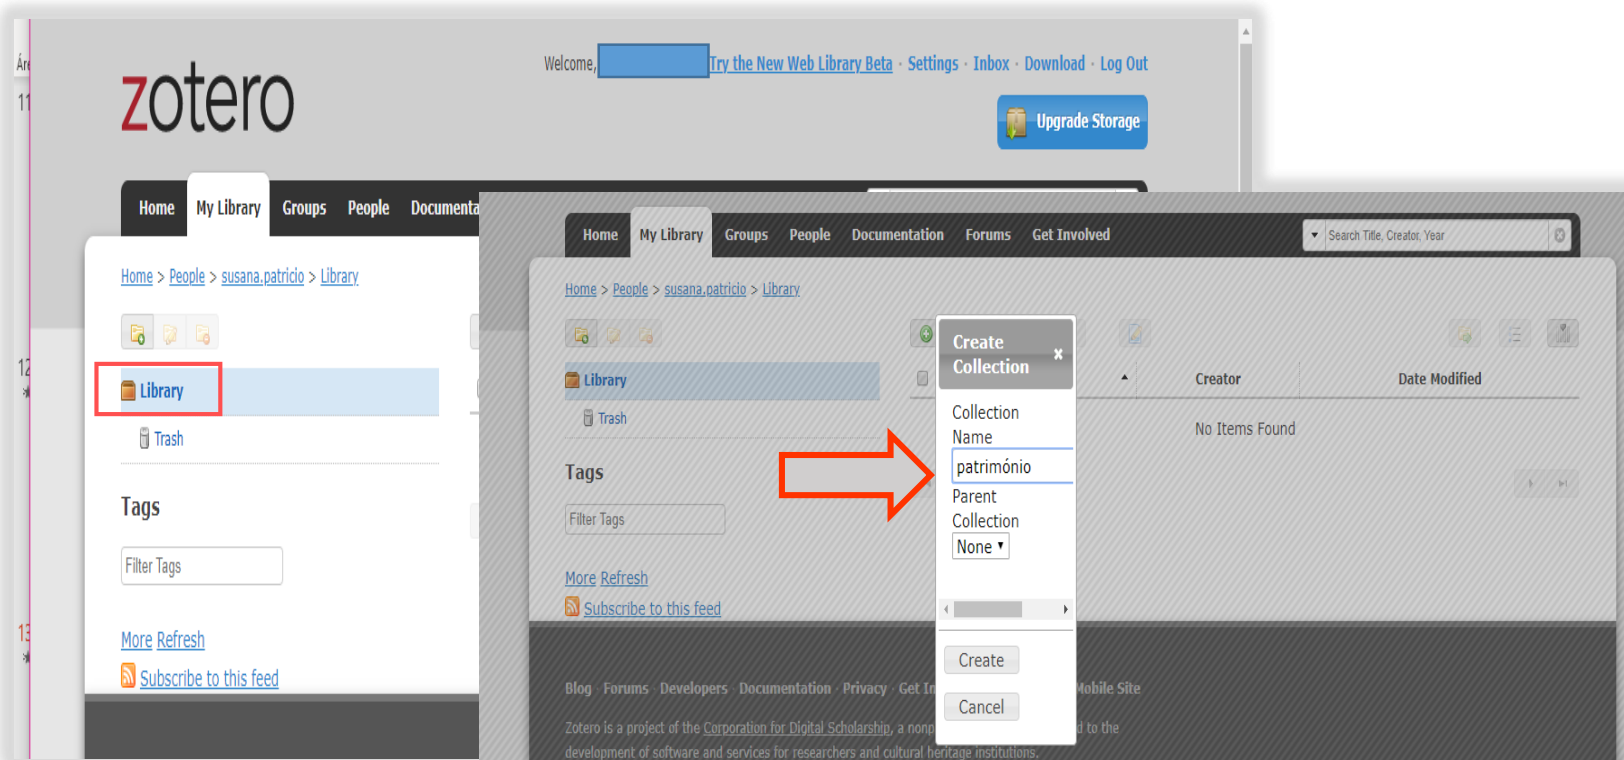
Áre
11
12
13

zotero

Welcome, Try the New Web Library Beta · Settings · Inbox · Download · Log Out

Upgrade Storage

Home My Library Groups People Documenta

Home > People > susana.patricio > Library

Library

Trash

Tags

Filter Tags

More Refresh

Subscribe to this feed

Home My Library Groups People Documentation Forums Get Involved

Search Title, Creator, Year

Home > People > susana.patricio > Library

Library

Trash

Tags

Filter Tags

More Refresh

Subscribe to this feed

Create Collection ×

Collection Name

património

Parent Collection

None

Create

Cancel

Creator

Date Modified

No Items Found

Blog · Forums · Developers · Documentation · Privacy · Get In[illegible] Mobile Site

Zotero is a project of the Corporation for Digital Scholarship, a nonp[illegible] d to the development of software and services for researchers and cultural heritage institutions.